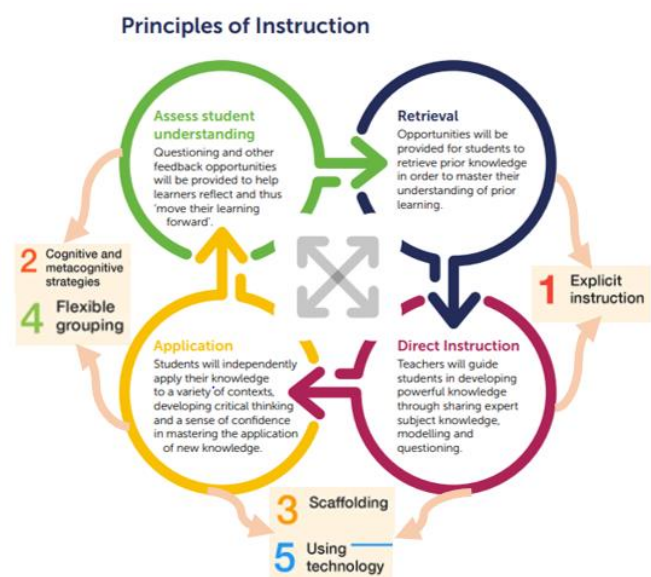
Principles of Instruction

Assess student understanding
Questioning and other feedback opportunities will be provided to help learners reflect and thus 'move their learning forward'.

Retrieval
Opportunities will be provided for students to retrieve prior knowledge in order to master their understanding of prior learning.

2 Cognitive and metacognitive strategies

4 Flexible grouping

1 Explicit instruction

Application
Students will independently apply their knowledge to a variety of contexts, developing critical thinking and a sense of confidence in mastering the application of new knowledge.

Direct Instruction
Teachers will guide students in developing powerful knowledge through sharing expert subject knowledge, modelling and questioning.

3 Scaffolding

5 Using technology